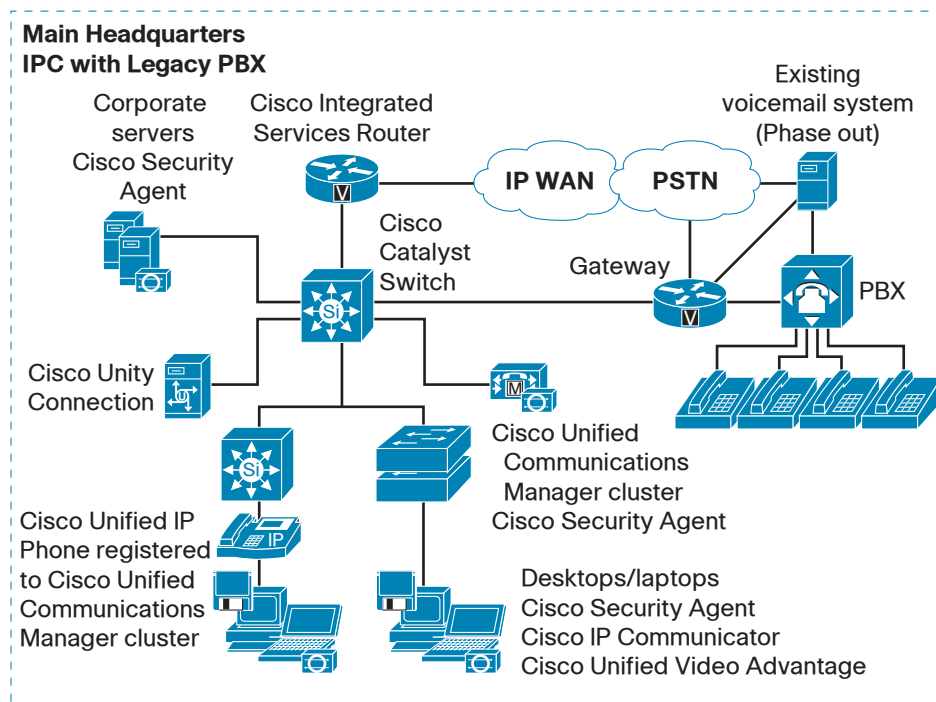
Main Headquarters
IPC with Legacy PBX

Corporate servers
Cisco Security Agent

Cisco Integrated Services Router

IP WAN

PSTN

Existing voicemail system (Phase out)

Cisco Catalyst Switch

Gateway

PBX

Cisco Unity Connection

Cisco Unified Communications Manager cluster
Cisco Security Agent

Cisco Unified IP Phone registered to Cisco Unified Communications Manager cluster

Desktops/laptops
Cisco Security Agent
Cisco IP Communicator
Cisco Unified Video Advantage